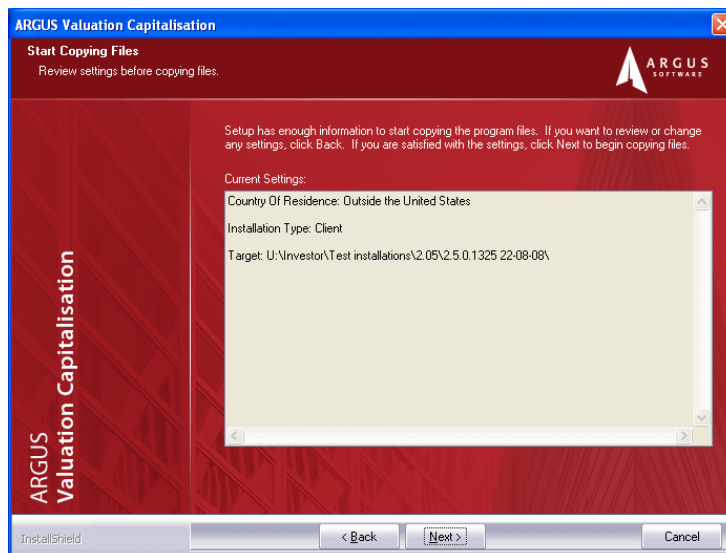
ARGUS Valuation Capitalisation

Start Copying Files
Review settings before copying files.

ARGUS SOFTWARE

Setup has enough information to start copying the program files. If you want to review or change any settings, click Back. If you are satisfied with the settings, click Next to begin copying files.

Current Settings:

Country Of Residence: Outside the United States

Installation Type: Client

Target: U:\Investor\Test installations\2.05\2.5.0.1325 22-08-08\

ARGUS
Valuation Capitalisation

InstallShield

< Back

Next >

Cancel